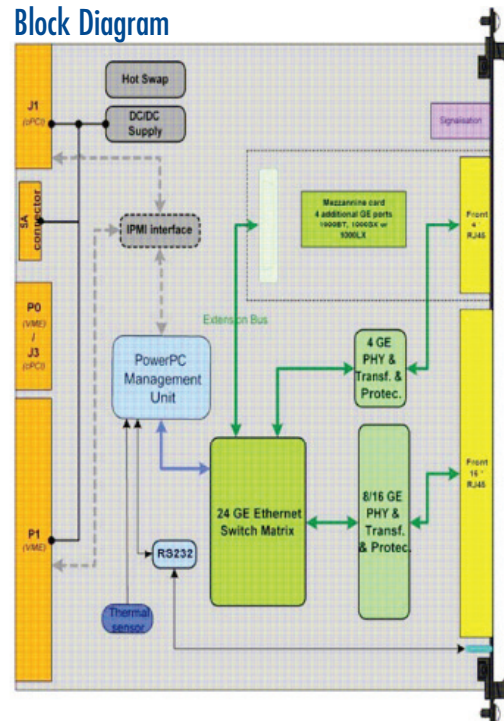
Block Diagram

J1
(cPCI)

Hot Swap

DC/DC Supply

SA connector

IPMI interface

Signalisation

Mazzannine card
4 additional GE ports
1000BT, 1000SX or 1000LX

Front
4
RJ45

P0
(VME)
/
J3
(cPCI)

Extension Bus

PowerPC Management Unit

4 GE PHY & Transf. & Protec.

P1
(VME)

24 GE Ethernet Switch Matrix

8/16 GE PHY & Transf. & Protec.

Front
16 \*
RJ45

RS232

Thermal sensor